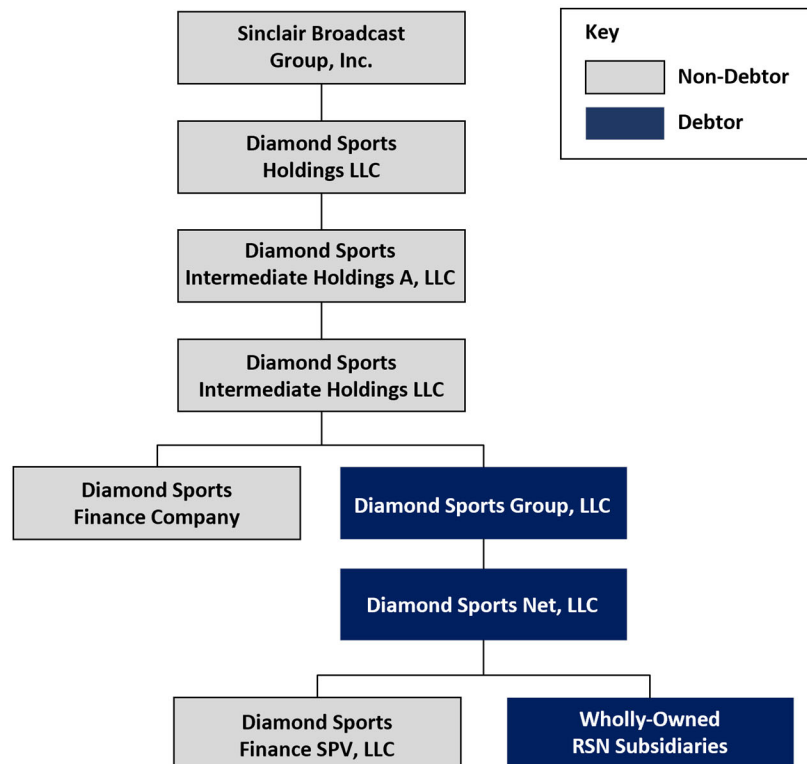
Sinclair Broadcast Group, Inc.

Key

Non-Debtor

Debtor

Diamond Sports Holdings LLC

Diamond Sports Intermediate Holdings A, LLC

Diamond Sports Intermediate Holdings LLC

Diamond Sports Finance Company

Diamond Sports Group, LLC

Diamond Sports Net, LLC

Diamond Sports Finance SPV, LLC

Wholly-Owned RSN Subsidiaries